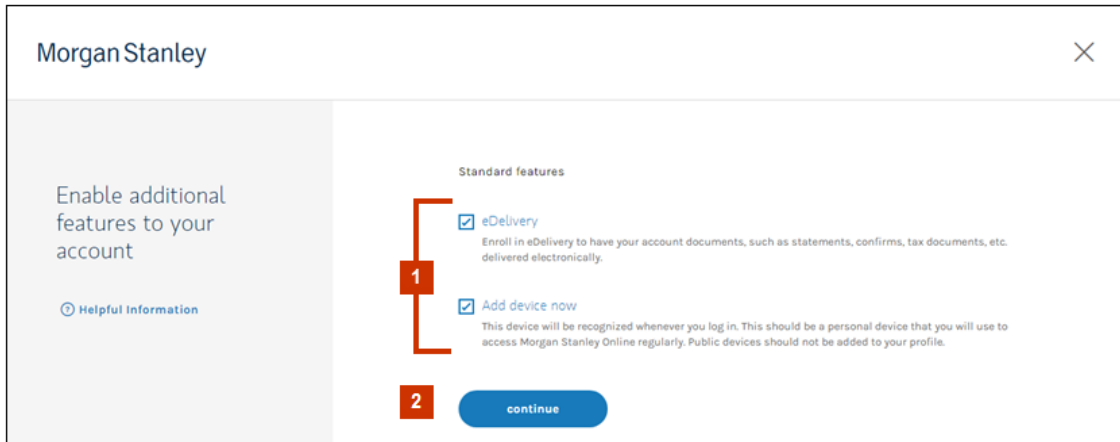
Morgan Stanley

×

Enable additional features to your account

Helpful Information

Standard features

eDelivery

Enroll in eDelivery to have your account documents, such as statements, confirms, tax documents, etc. delivered electronically.

1

Add device now

This device will be recognized whenever you log in. This should be a personal device that you will use to access Morgan Stanley Online regularly. Public devices should not be added to your profile.

2

continue